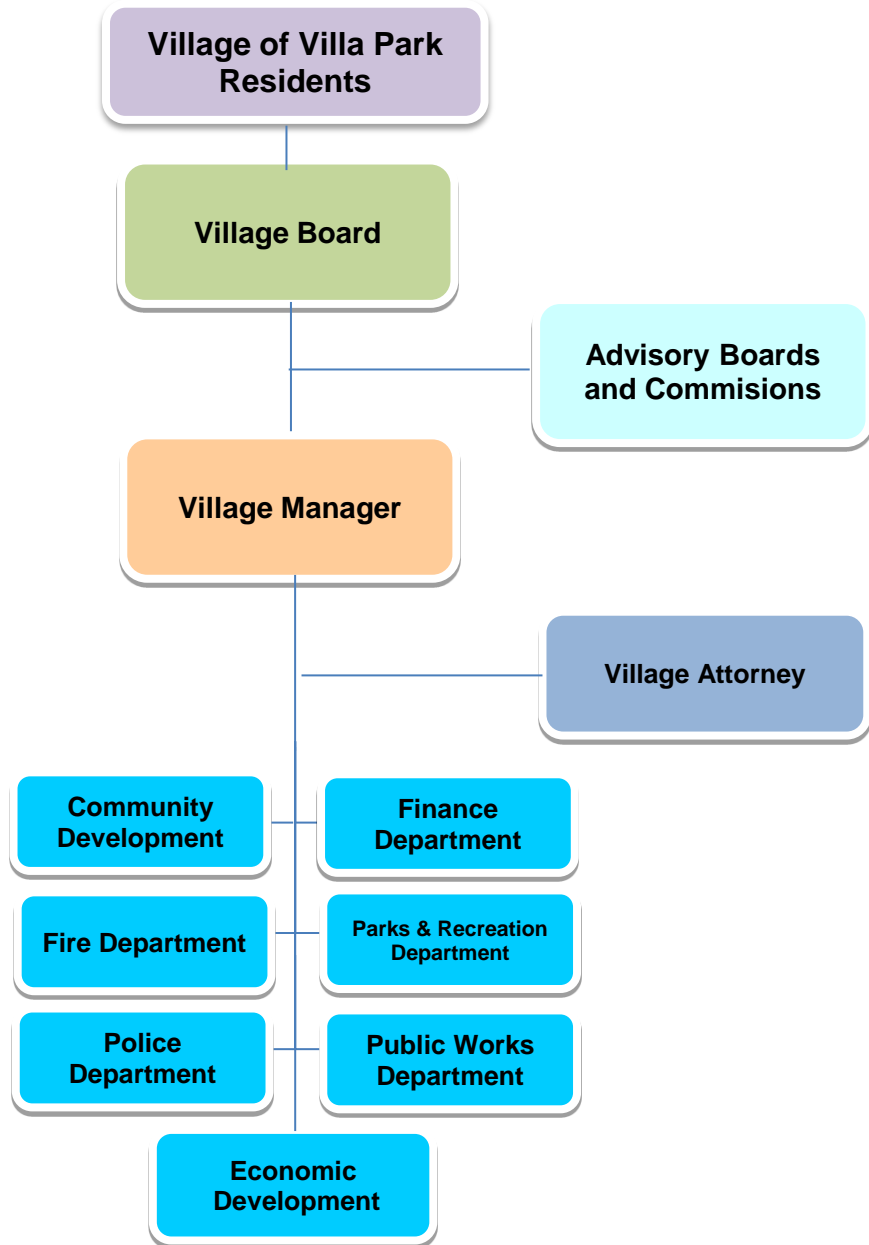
Village of Villa Park Residents

Village Board

Advisory Boards and Commisions

Village Manager

Village Attorney

Community Development

Finance Department

Fire Department

Parks & Recreation Department

Police Department

Public Works Department

Economic Development